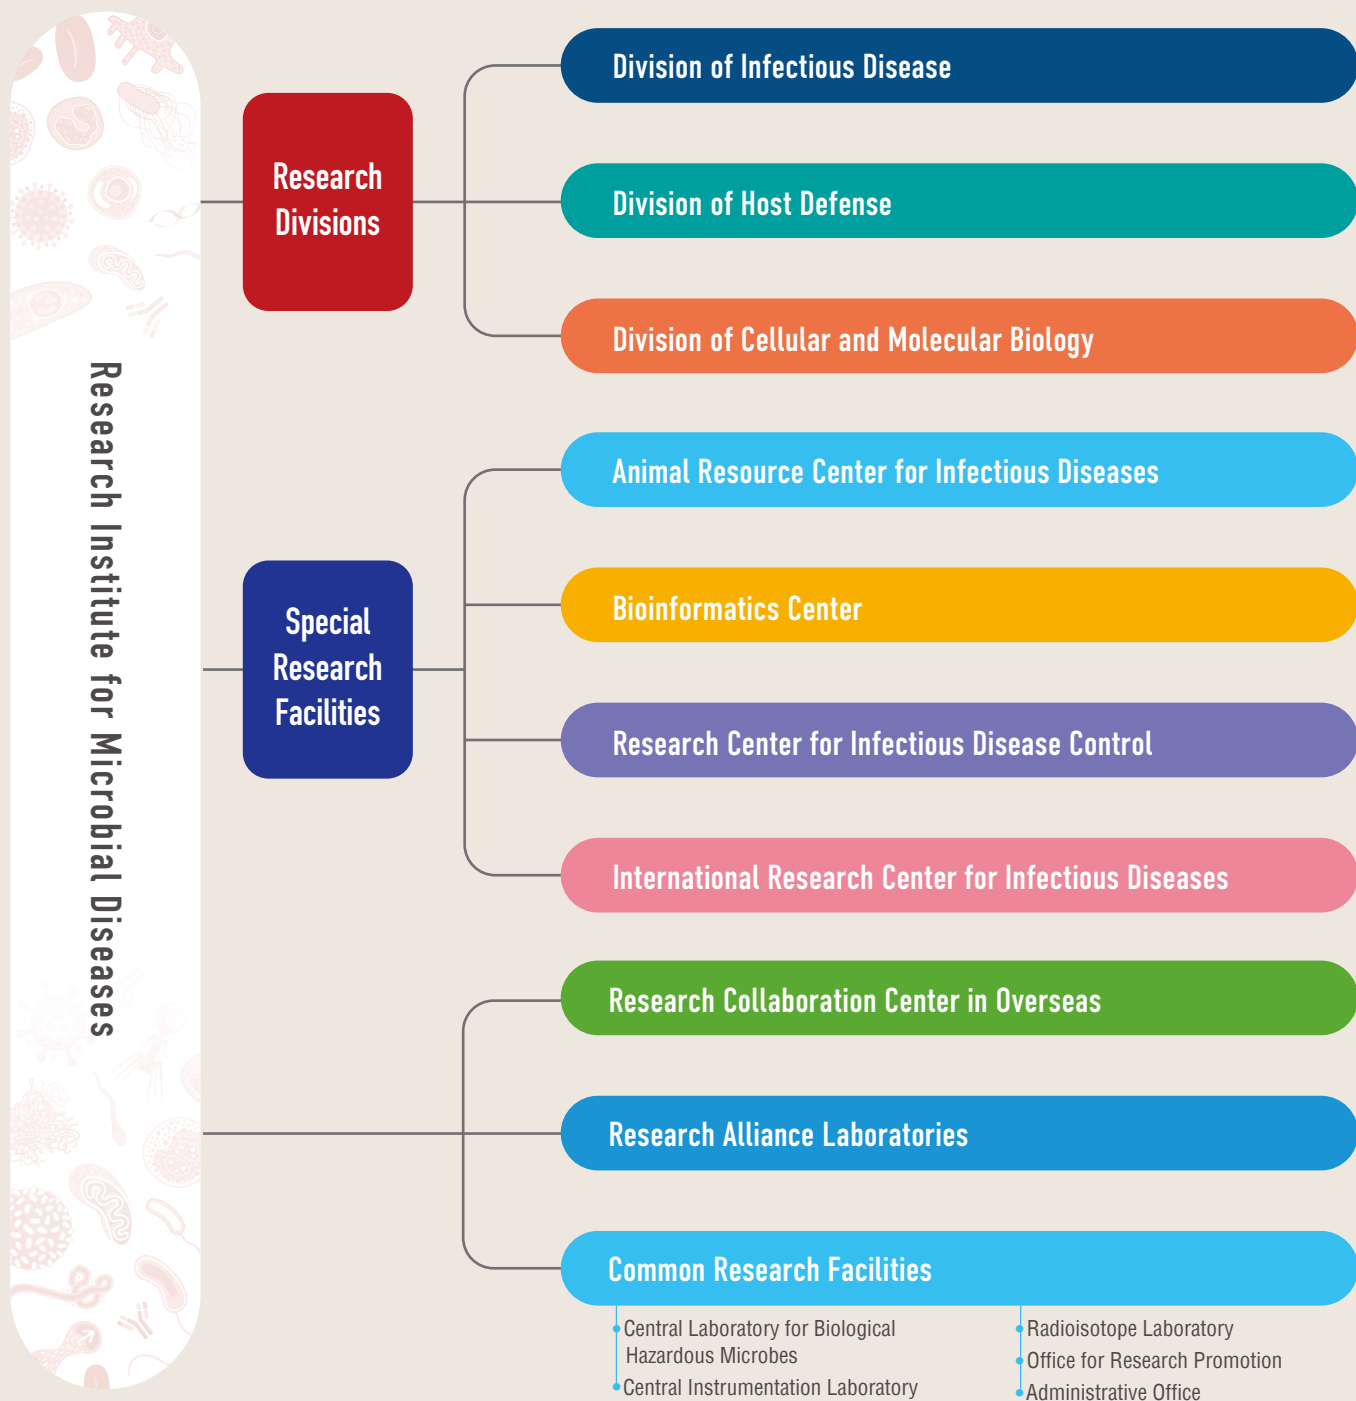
Research Institute for Microbial Diseases

Research Divisions

Division of Infectious Disease

Division of Host Defense

Division of Cellular and Molecular Biology

Special Research Facilities

Animal Resource Center for Infectious Diseases

Bioinformatics Center

Research Center for Infectious Disease Control

International Research Center for Infectious Diseases

Research Collaboration Center in Overseas

Research Alliance Laboratories

Common Research Facilities

Central Laboratory for Biological Hazardous Microbes

Central Instrumentation Laboratory

Radioisotope Laboratory

Office for Research Promotion

Administrative Office